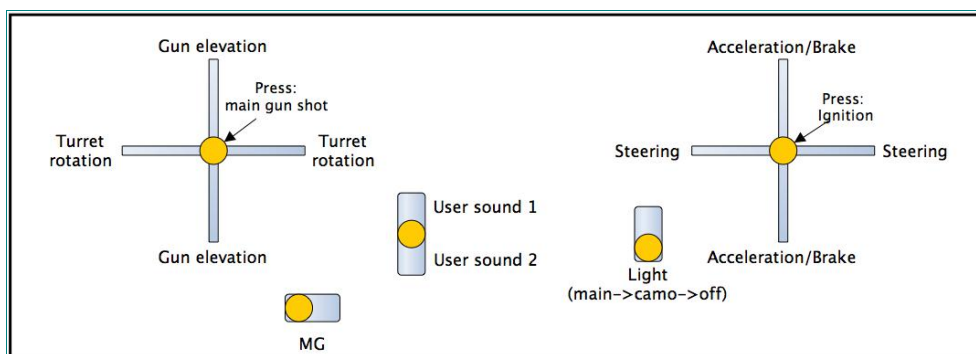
Gun elevation

Press:
main gun shot

Turret rotation

Turret rotation

Gun elevation

User sound 1

User sound 2

MG

Acceleration/Brake

Press:
Ignition

Steering

Steering

Acceleration/Brake

Light
(main->camo->off)